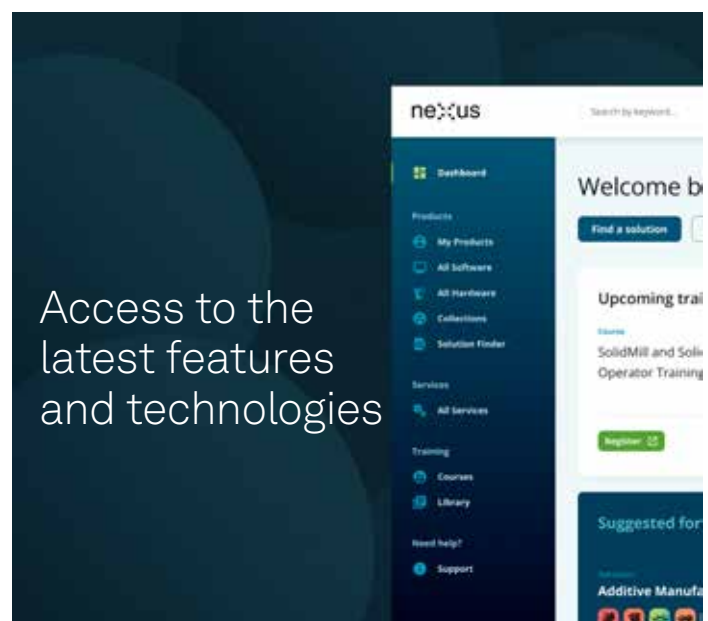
Access to the latest features and technologies

ne><us

Search by keyword...

Dashboard

Products

My Products

All Software

All Hardware

Collections

Solution Finder

Services

All Services

Training

Courses

Library

Need help?

Support

Welcome b

Find a solution

Upcoming trai

Course

SolidMill and Soli

Operator Training

Register

Suggested for

Additive Manufa